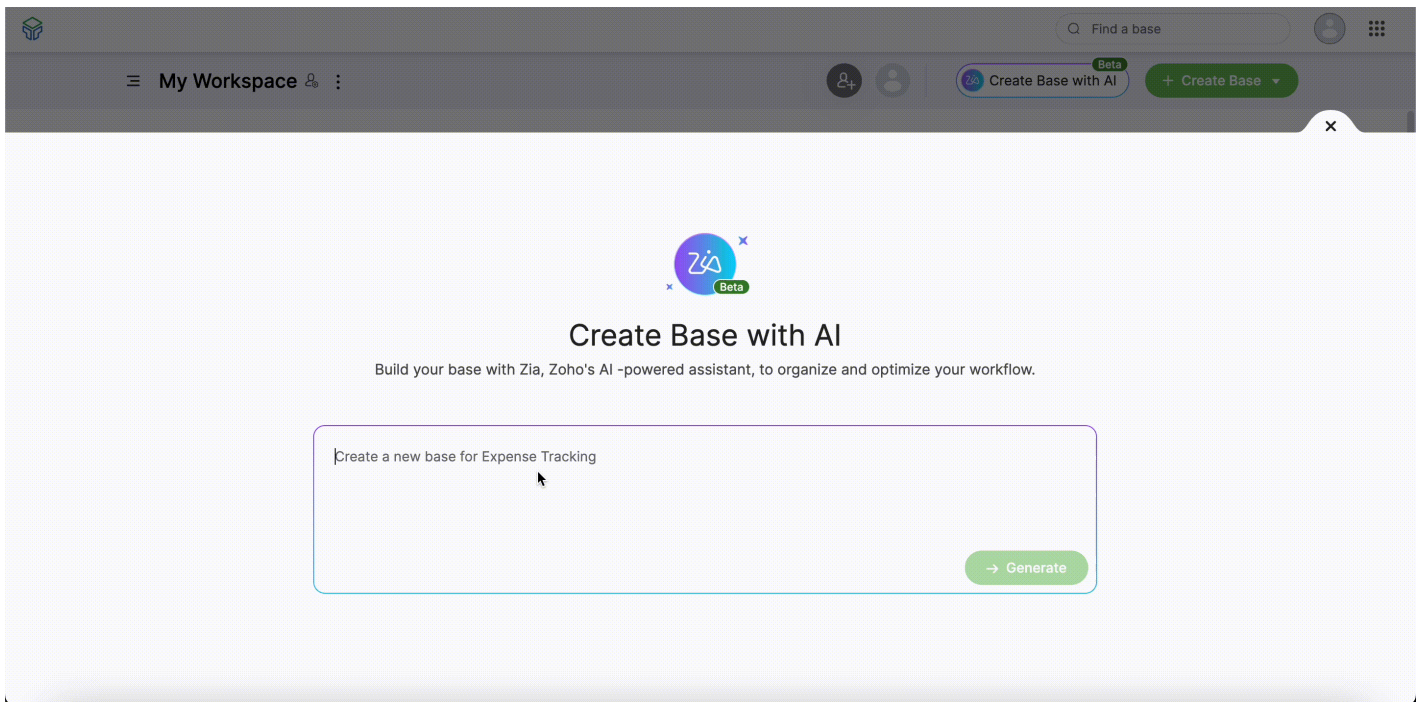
Find a base

My Workspace

Beta
Create Base with AI

+ Create Base

Zia
Beta

Create Base with AI

Build your base with Zia, Zoho's AI -powered assistant, to organize and optimize your workflow.

Create a new base for Expense Tracking

→ Generate